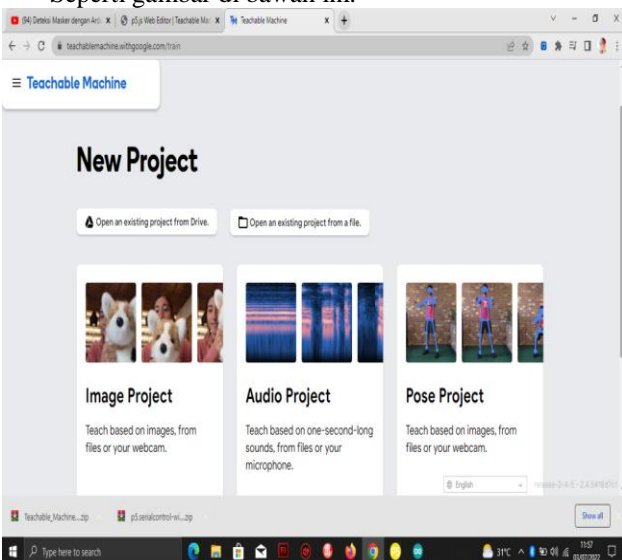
Seperti gambar di bawah ini.

(94) Deteksi Masker dengan Ard | p5.js Web Editor | Teachable Ma | Teachable Machine

teachablemachine.withgoogle.com/train

≡ Teachable Machine

New Project

Open an existing project from Drive.

Open an existing project from a file.

Image Project

Teach based on images, from files or your webcam.

Audio Project

Teach based on one-second-long sounds, from files or your microphone.

Pose Project

Teach based on images, from files or your webcam.

English

Teachable_Machine....zip

p5.serialcontrol-wi....zip

Show all

Type here to search

31°C

11:57